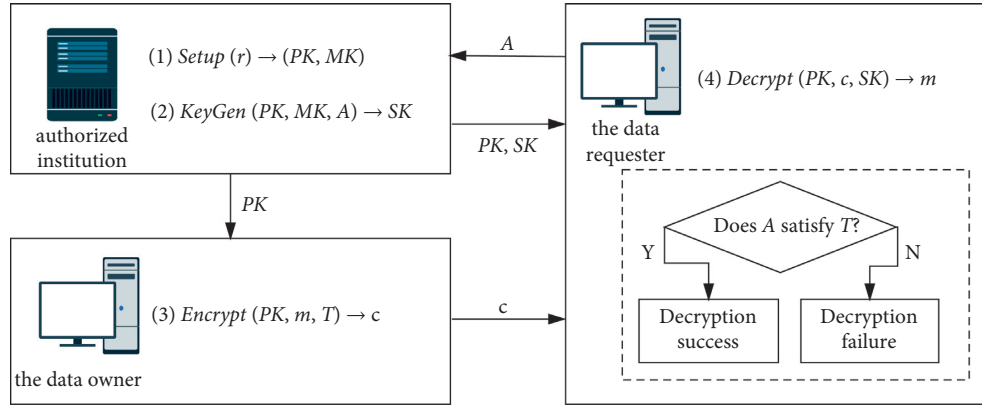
(1) $Setup\ (r) \rightarrow (PK, MK)$

(2) $KeyGen\ (PK, MK, A) \rightarrow SK$

authorized institution

$A$

$PK, SK$

(4) $Decrypt\ (PK, c, SK) \rightarrow m$

the data requester

$PK$

Does $A$ satisfy $T$?

Y

N

Decryption success

Decryption failure

(3) $Encrypt\ (PK, m, T) \rightarrow$ c

c

the data owner